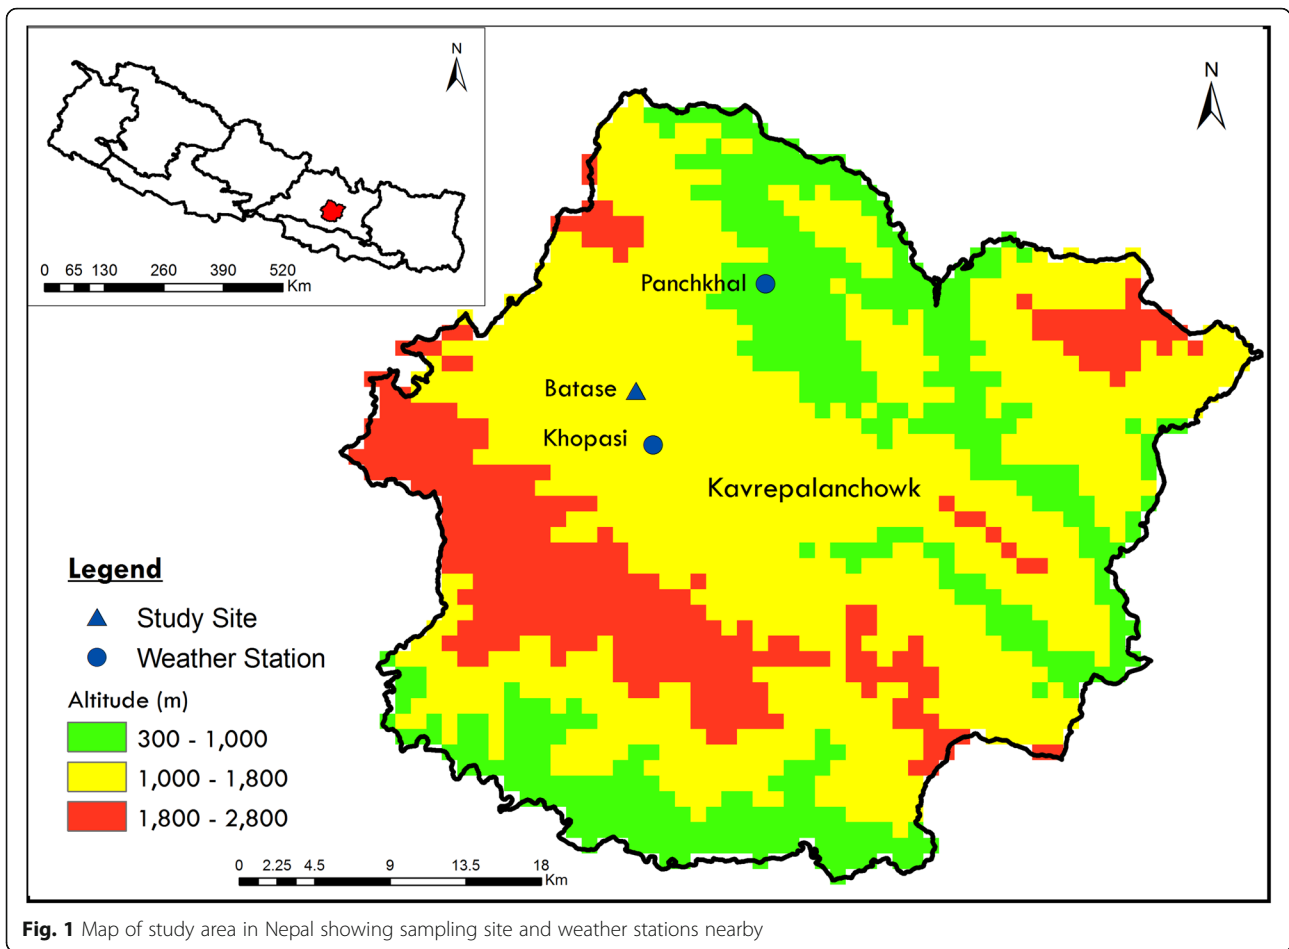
N

0 65 130 260 390 520 Km

N

Panchkhal

Batase

Khopasi

Kavrepalanchowk

Legend

Study Site

Weather Station

Altitude (m)

300 - 1,000

1,000 - 1,800

1,800 - 2,800

0 2.25 4.5 9 13.5 18 Km

**Fig. 1** Map of study area in Nepal showing sampling site and weather stations nearby